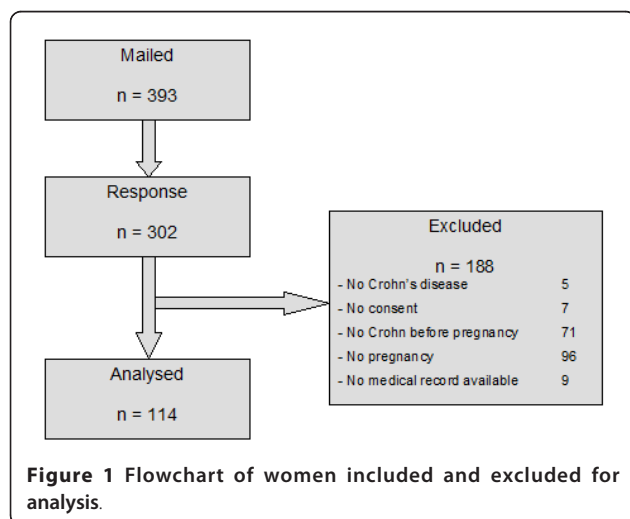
Mailed

n = 393

Response

n = 302

Excluded

n = 188

- No Crohn's disease 5
- No consent 7
- No Crohn before pregnancy 71
- No pregnancy 96
- No medical record available 9

Analysed

n = 114

Figure 1 Flowchart of women included and excluded for analysis.